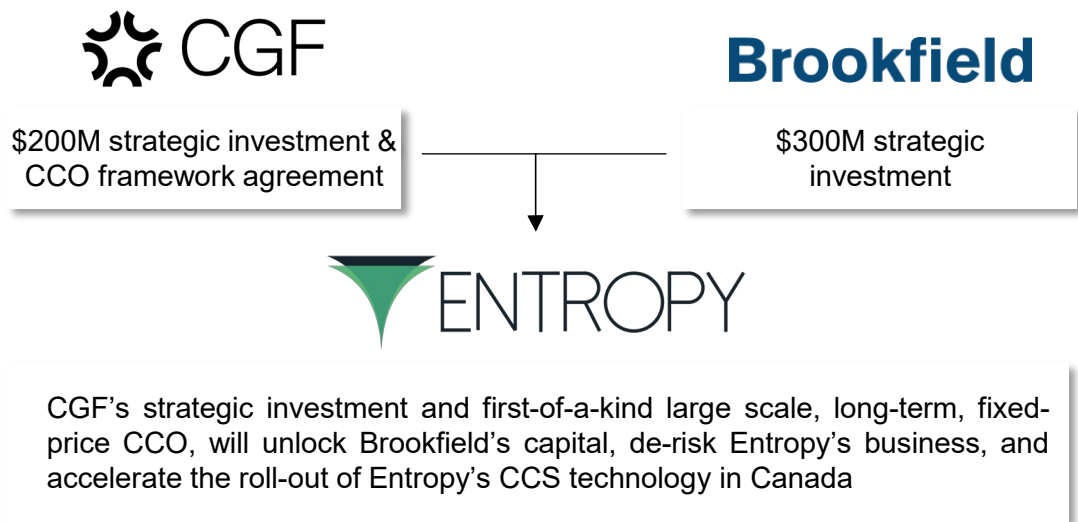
CGF

Brookfield

\$200M strategic investment & CCO framework agreement

\$300M strategic investment

ENTROPY

CGF’s strategic investment and first-of-a-kind large scale, long-term, fixed-price CCO, will unlock Brookfield’s capital, de-risk Entropy’s business, and accelerate the roll-out of Entropy’s CCS technology in Canada